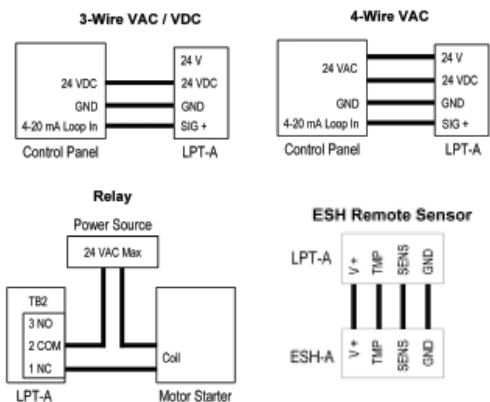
3-Wire VAC / VDC

24 VDC
GND
4-20 mA Loop In
Control Panel

24 V
24 VDC
GND
SIG +
LPT-A

4-Wire VAC

24 VAC
GND
4-20 mA Loop In
Control Panel

24 V
24 VDC
GND
SIG +
LPT-A

Relay

Power Source
24 VAC Max

TB2
3 NO
2 COM
1 NC
LPT-A

Coil
Motor Starter

ESH Remote Sensor

LPT-A
V +
TMP
SENS
GND

ESH-A
V +
TMP
SENS
GND